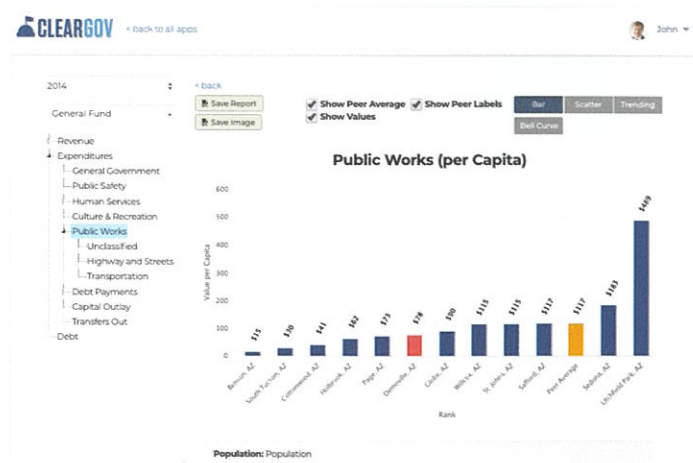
CLEARGOV < back to all apps

John

2014

General Fund

Revenue
Expenditures
General Government
Public Safety
Human Services
Culture & Recreation
Public Works
Unclassified
Highway and Streets
Transportation
Debt Payments
Capital Outlay
Transfers Out
Debt

< back

Save Report

Save Image

Show Peer Average Show Peer Labels
Show Values

Bar Scatter Trending
Bell Curve

Public Works (per Capita)

Value per Capita

600
500
400
300
200
100
0

$15 $30 $41 $62 $73 $78 $90 $115 $115 $117 $117 $183 $489

Benson, AZ
South Tucson, AZ
Cottonwood, AZ
Holbrook, AZ
Page, AZ
Demoville, AZ
Cooke, AZ
Willcox, AZ
St. Johns, AZ
Safford, AZ
Peer Average
Sedona, AZ
Litchfield Park, AZ

Rank

Population: Population